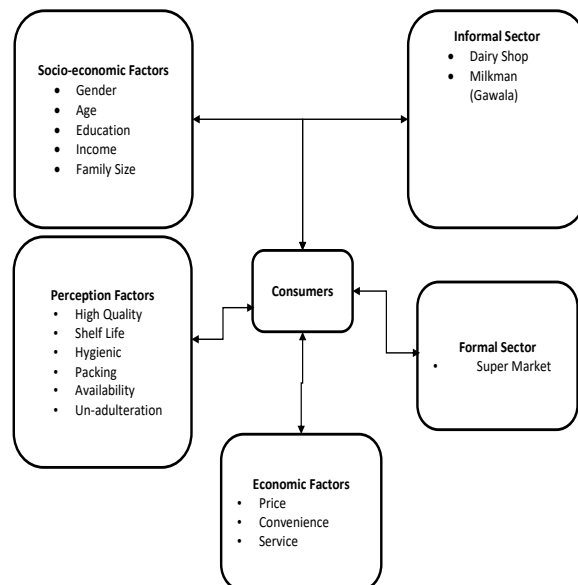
Socio-economic Factors
- Gender
- Age
- Education
- Income
- Family Size

Informal Sector
- Dairy Shop
- Milkman (Gawala)

Perception Factors
- High Quality
- Shelf Life
- Hygienic
- Packing
- Availability
- Un-adulteration

Consumers

Formal Sector
- Super Market

Economic Factors
- Price
- Convenience
- Service